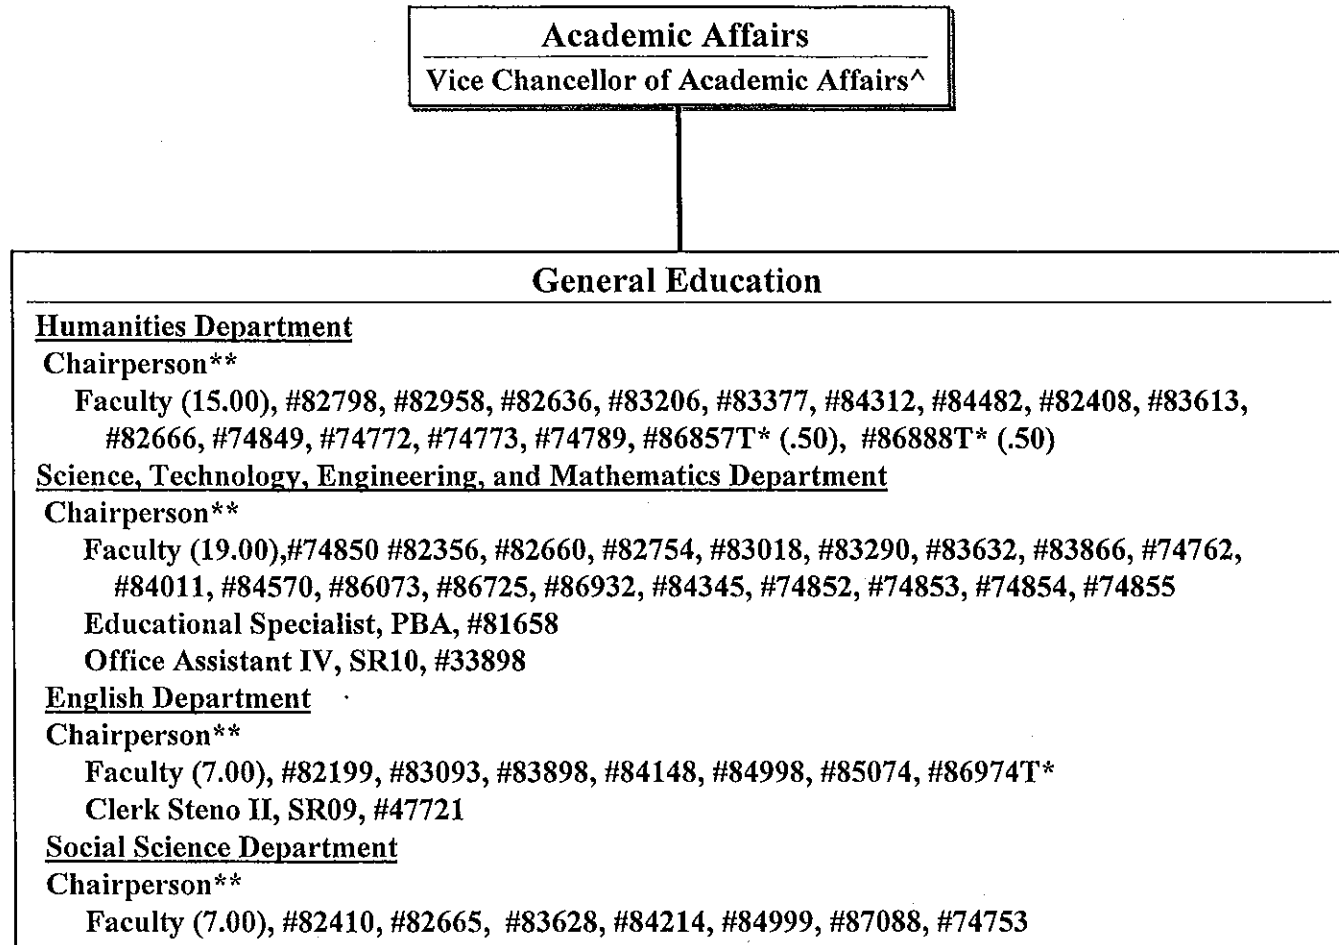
Academic Affairs
Vice Chancellor of Academic Affairs^

General Education

Humanities Department
Chairperson**
Faculty (15.00), #82798, #82958, #82636, #83206, #83377, #84312, #84482, #82408, #83613, #82666, #74849, #74772, #74773, #74789, #86857T* (.50), #86888T* (.50)

Science, Technology, Engineering, and Mathematics Department
Chairperson**
Faculty (19.00),#74850 #82356, #82660, #82754, #83018, #83290, #83632, #83866, #74762, #84011, #84570, #86073, #86725, #86932, #84345, #74852, #74853, #74854, #74855
Educational Specialist, PBA, #81658
Office Assistant IV, SR10, #33898

English Department
Chairperson**
Faculty (7.00), #82199, #83093, #83898, #84148, #84998, #85074, #86974T*
Clerk Steno II, SR09, #47721

Social Science Department
Chairperson**
Faculty (7.00), #82410, #82665, #83628, #84214, #84999, #87088, #74753